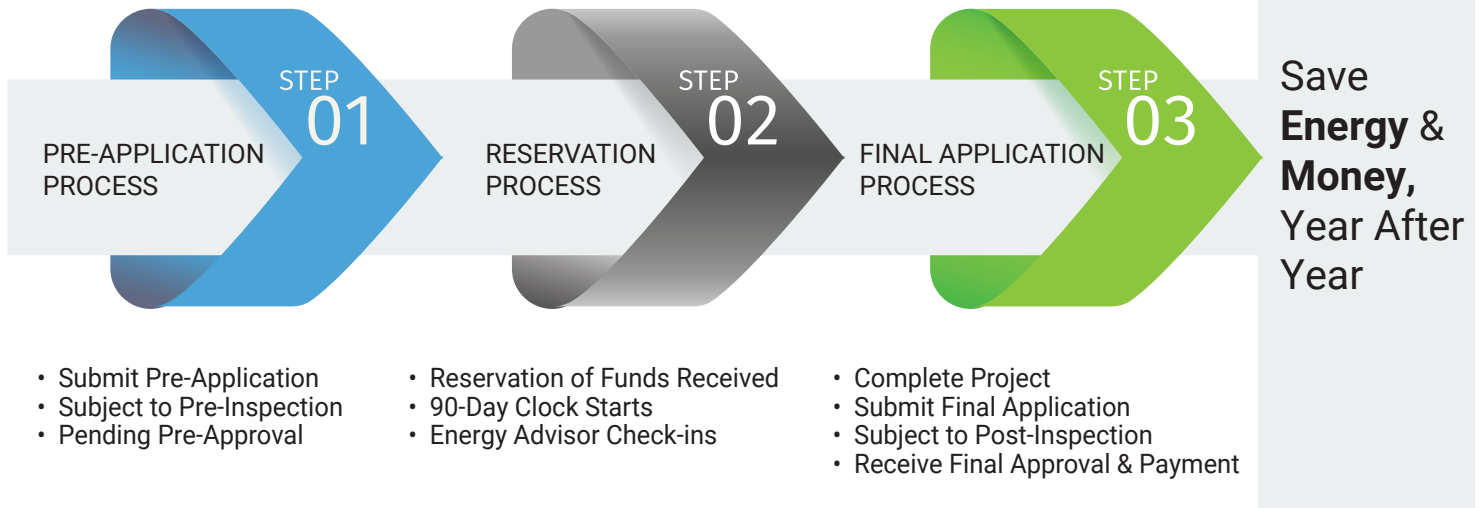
STEP 01
PRE-APPLICATION PROCESS

STEP 02
RESERVATION PROCESS

STEP 03
FINAL APPLICATION PROCESS

Save **Energy** & **Money,** Year After Year

• Submit Pre-Application
• Subject to Pre-Inspection
• Pending Pre-Approval

• Reservation of Funds Received
• 90-Day Clock Starts
• Energy Advisor Check-ins

• Complete Project
• Submit Final Application
• Subject to Post-Inspection
• Receive Final Approval & Payment